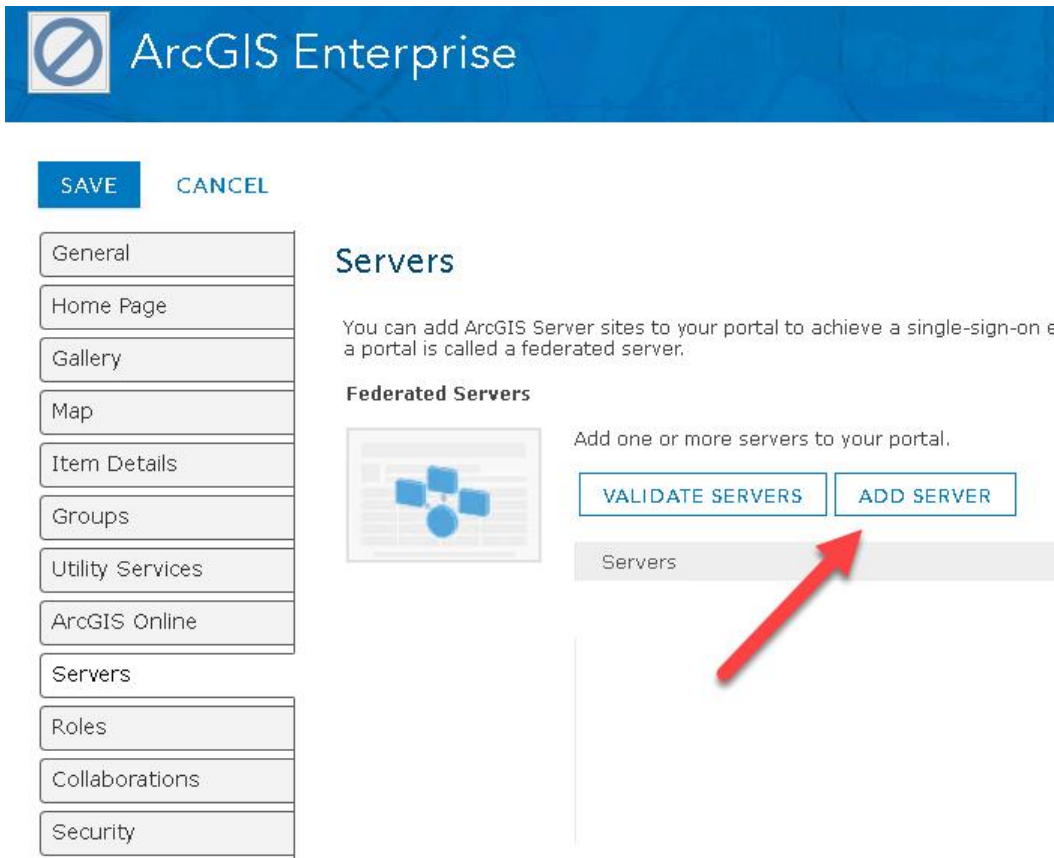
ArcGIS Enterprise

SAVE CANCEL

General
Home Page
Gallery
Map
Item Details
Groups
Utility Services
ArcGIS Online
Servers
Roles
Collaborations
Security

Servers

You can add ArcGIS Server sites to your portal to achieve a single-sign-on e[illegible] a portal is called a federated server.

Federated Servers

Add one or more servers to your portal.

VALIDATE SERVERS ADD SERVER

Servers